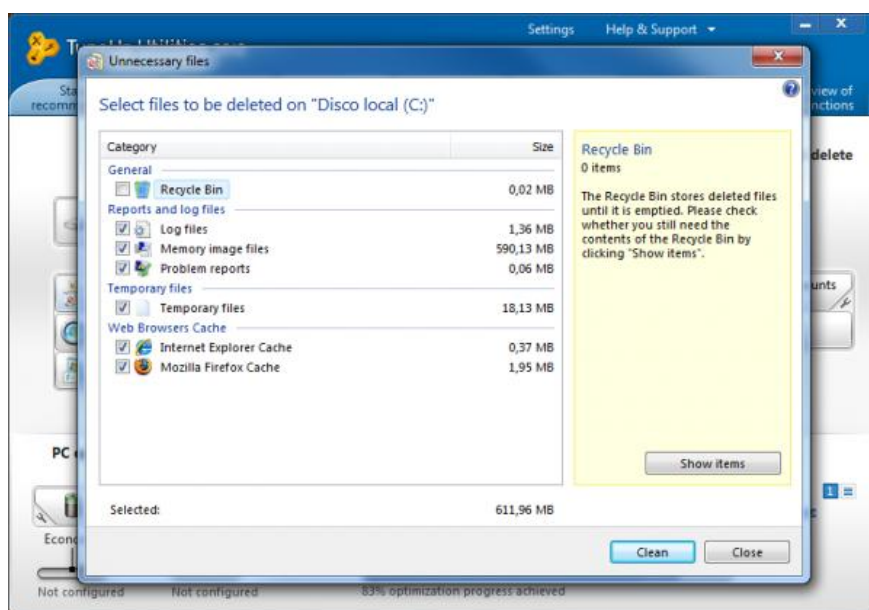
Settings Help & Support

Sta recomm

view of nctions

delete

unts

PC

Econ

Not configured Not configured 83% optimization progress achieved

Unnecessary files

Select files to be deleted on "Disco local (C:)"

| Category | Size |
|---|---|
| General | |
| Recycle Bin | 0,02 MB |
| Reports and log files | |
| Log files | 1,36 MB |
| Memory image files | 590,13 MB |
| Problem reports | 0,06 MB |
| Temporary files | |
| Temporary files | 18,13 MB |
| Web Browsers Cache | |
| Internet Explorer Cache | 0,37 MB |
| Mozilla Firefox Cache | 1,95 MB |

Recycle Bin
0 items

The Recycle Bin stores deleted files until it is emptied. Please check whether you still need the contents of the Recycle Bin by clicking "Show items".

Show items

Selected: 611,96 MB

Clean Close